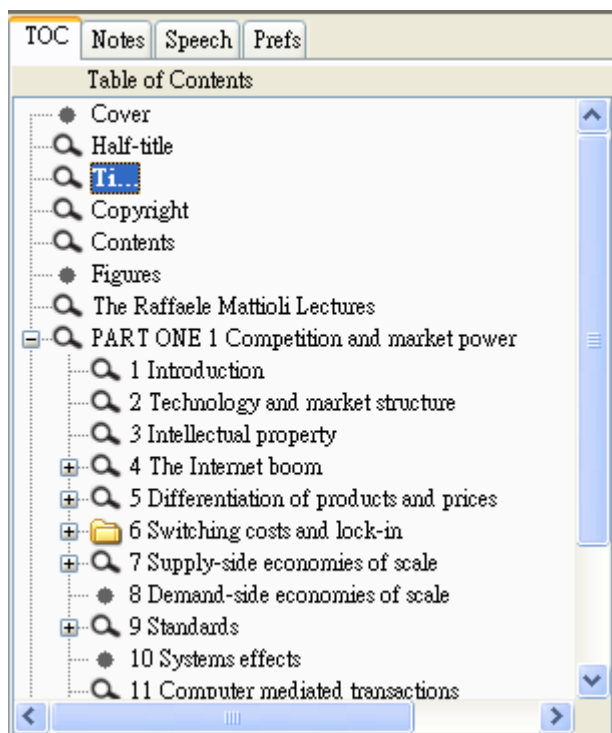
TOC Notes Speech Prefs

Table of Contents

Cover
Half-title
Ti...
Copyright
Contents
Figures
The Raffaele Mattioli Lectures
PART ONE 1 Competition and market power
1 Introduction
2 Technology and market structure
3 Intellectual property
4 The Internet boom
5 Differentiation of products and prices
6 Switching costs and lock-in
7 Supply-side economies of scale
8 Demand-side economies of scale
9 Standards
10 Systems effects
11 Computer mediated transactions